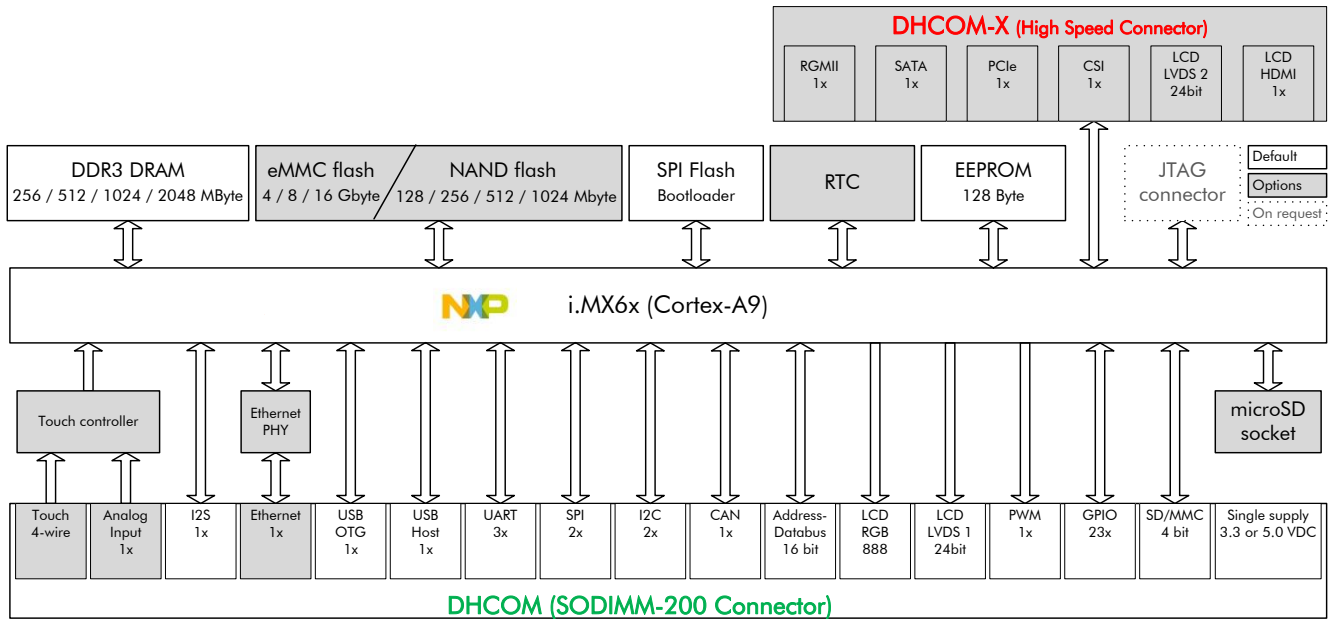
DHCOM-X (High Speed Connector)

RGMII 1x

SATA 1x

PCIe 1x

CSI 1x

LCD LVDS 2 24bit

LCD HDMI 1x

DDR3 DRAM
256 / 512 / 1024 / 2048 MByte

eMMC flash
4 / 8 / 16 Gbyte

NAND flash
128 / 256 / 512 / 1024 Mbyte

SPI Flash
Bootloader

RTC

EEPROM
128 Byte

JTAG connector

Default

Options

On request

NXP

i.MX6x (Cortex-A9)

Touch controller

Ethernet PHY

microSD socket

Touch 4-wire

Analog Input 1x

I2S 1x

Ethernet 1x

USB OTG 1x

USB Host 1x

UART 3x

SPI 2x

I2C 2x

CAN 1x

Address-Databus 16 bit

LCD RGB 888

LCD LVDS 1 24bit

PWM 1x

GPIO 23x

SD/MMC 4 bit

Single supply 3.3 or 5.0 VDC

DHCOM (SODIMM-200 Connector)